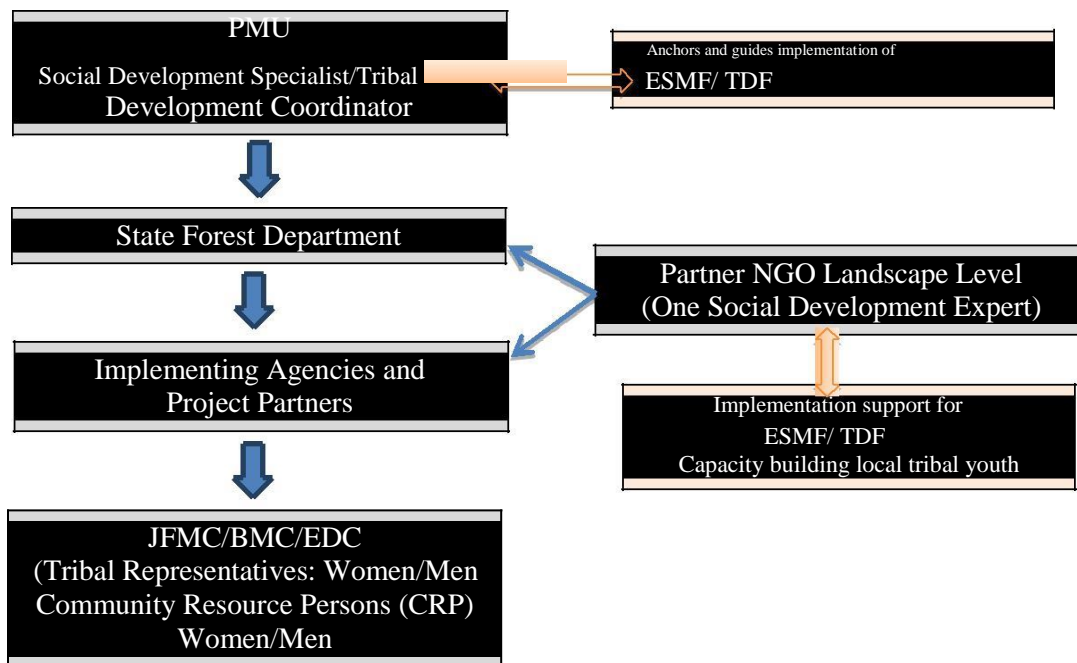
PMU

Social Development Specialist/Tribal Development Coordinator

Anchors and guides implementation of

ESMF/ TDF

State Forest Department

Partner NGO Landscape Level (One Social Development Expert)

Implementing Agencies and Project Partners

Implementation support for

ESMF/ TDF

Capacity building local tribal youth

JFMC/BMC/EDC
(Tribal Representatives: Women/Men
Community Resource Persons (CRP)
Women/Men